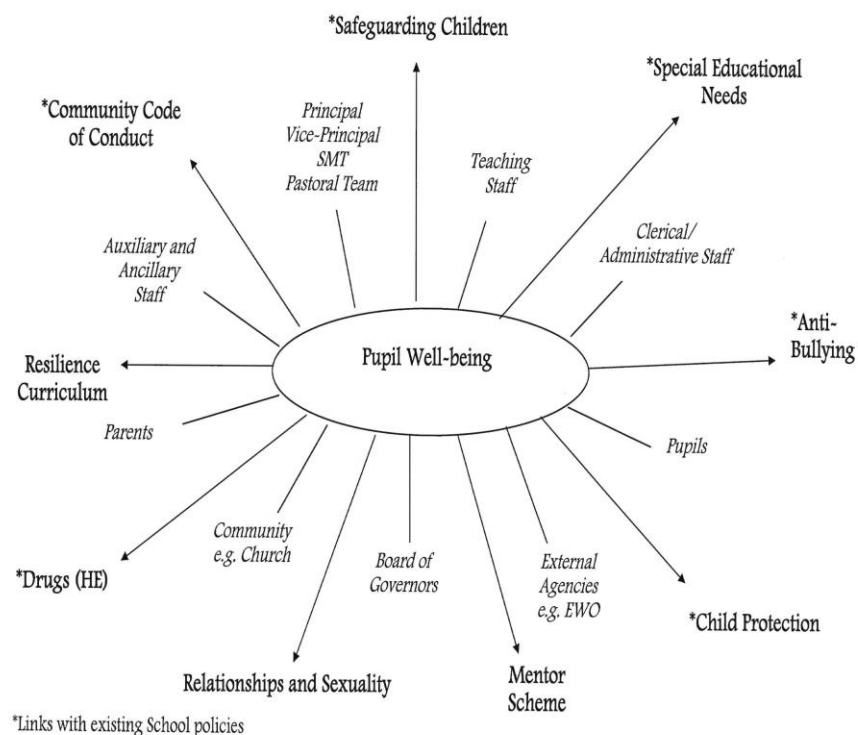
*Safeguarding Children

*Special Educational Needs

*Community Code of Conduct

Principal
Vice-Principal
SMT
Pastoral Team

Teaching Staff

Clerical/ Administrative Staff

Auxiliary and Ancillary Staff

*Anti-Bullying

Resilience Curriculum

Pupil Well-being

Parents

Pupils

Community e.g. Church

Board of Governors

External Agencies e.g. EWO

*Drugs (HE)

*Child Protection

Relationships and Sexuality

Mentor Scheme

*Links with existing School policies